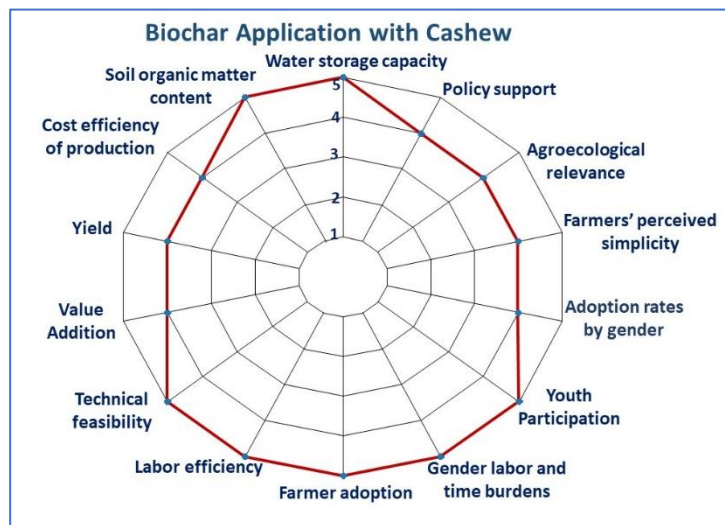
Biochar Application with Cashew

Water storage capacity

5
4
3
2
1

Policy support

Agroecological relevance

Farmers' perceived simplicity

Adoption rates by gender

Youth Participation

Gender labor and time burdens

Farmer adoption

Labor efficiency

Technical feasibility

Value Addition

Yield

Cost efficiency of production

Soil organic matter content